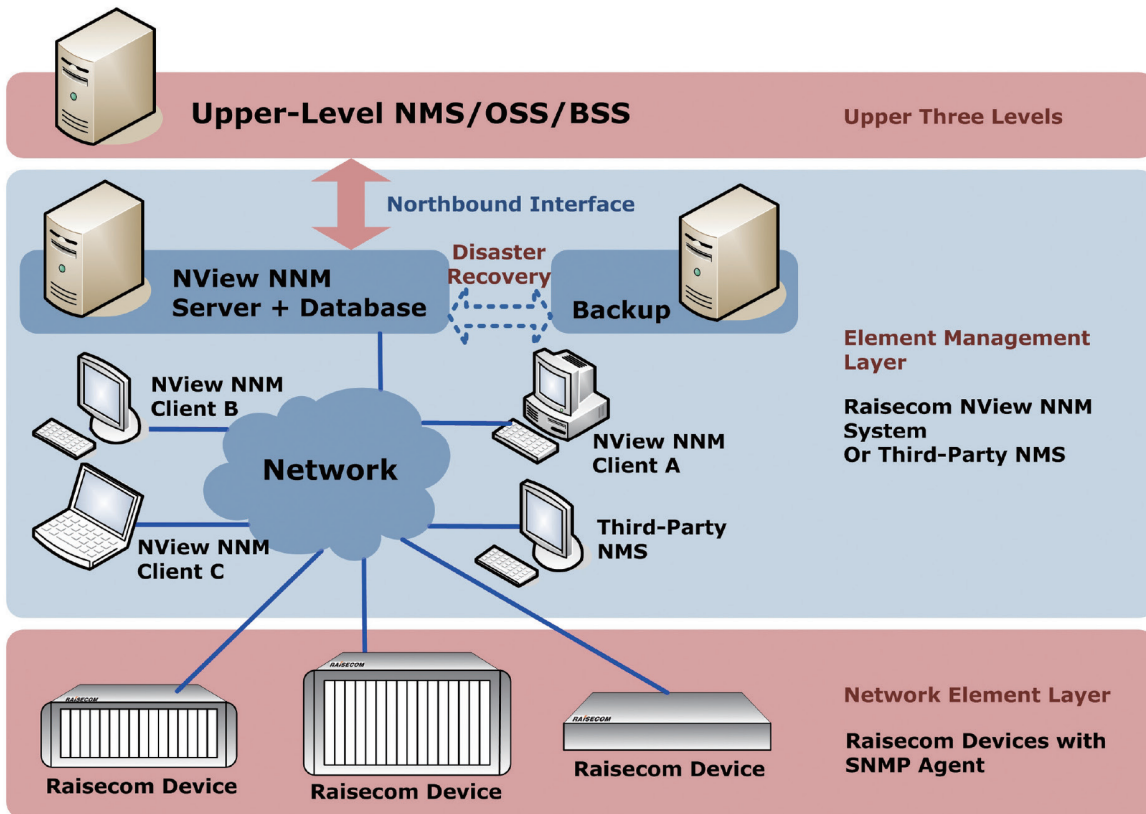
Upper-Level NMS/OSS/BSS

Upper Three Levels

Northbound Interface

Disaster Recovery

NView NNM Server + Database

Backup

Element Management Layer

Raisecom NView NNM System Or Third-Party NMS

NView NNM Client B

Network

NView NNM Client A

Third-Party NMS

NView NNM Client C

RAISECOM

RAISECOM

RAISECOM

Network Element Layer

Raisecom Devices with SNMP Agent

Raisecom Device

Raisecom Device

Raisecom Device